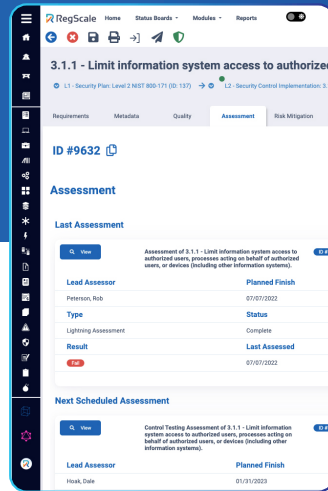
RegScale Home Status Boards Modules Reports

3.1.1 - Limit information system access to authorized

L1 - Security Plan: Level 2 NIST 800-171 (ID: 137) L2 - Security Control Implementation: 3.

Requirements Metadata Quality Assessment Risk Mitigation

ID #9632

Assessment

Last Assessment

View

Assessment of 3.1.1 - Limit information system access to authorized users, processes acting on behalf of authorized users, or devices (including other information systems).

| Lead Assessor | Planned Finish |
|---|---|
| Peterson, Rob | 07/07/2022 |
| Type | Status |
| Lightning Assessment | Complete |
| Result | Last Assessed |
| Fail | 07/07/2022 |

Next Scheduled Assessment

View

Control Testing Assessment of 3.1.1 - Limit information system access to authorized users, processes acting on behalf of authorized users, or devices (including other information systems).

| Lead Assessor | Planned Finish |
|---|---|
| Hoak, Dale | 01/31/2023 |